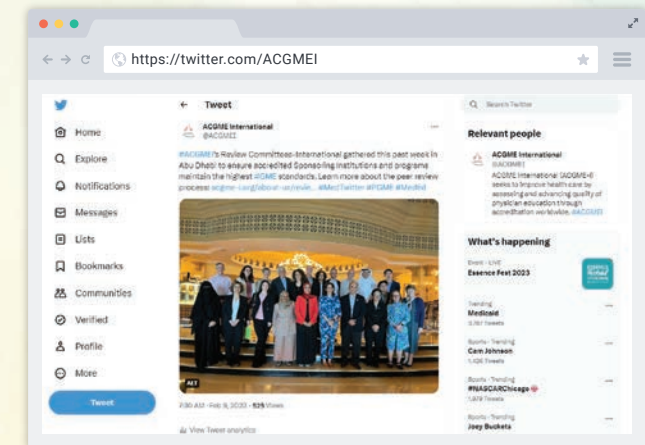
https://twitter.com/ACGMEI

Home
Explore
Notifications
Messages
Lists
Bookmarks
Communities
Verified
Profile
More
Tweet

Tweet

ACGME International
@ACGMEI

#ACGMEI's Review Committee-International gathered this past week in Abu Dhabi to ensure accredited Sponsoring Institutions and programs maintain the highest #GME standards. Learn more about the peer review process: acgme-i.org/about-us/revie... #MedTwitter #PGME #MedEd

ALT

7:30 AM · Feb 9, 2023 · 525 Views

View Tweet analytics

Search Twitter

Relevant people

ACGME International
@ACGMEI
ACGME International (ACGME-I) seeks to improve health care by assessing and advancing quality of physician education through accreditation worldwide. #ACGMEI

What's happening

Event · LIVE
Essence Fest 2023

Trending
Medicaid
3,197 Tweets

Sports · Trending
Cam Johnson
1,426 Tweets

Sports · Trending
#NASCARChicago
1,479 Tweets

Sports · Trending
Joey Buckets